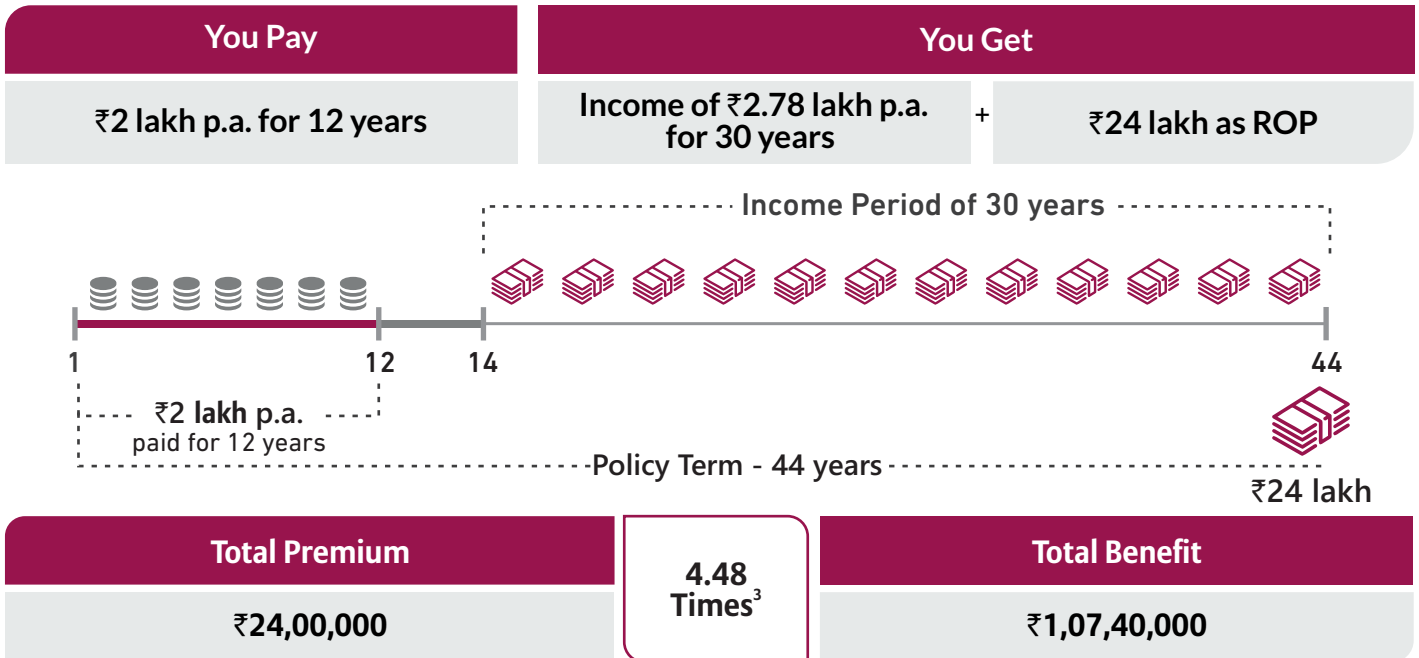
You Pay

₹2 lakh p.a. for 12 years

You Get

Income of ₹2.78 lakh p.a. for 30 years

+

₹24 lakh as ROP

Income Period of 30 years

1

12

14

44

₹2 lakh p.a. paid for 12 years

Policy Term - 44 years

₹24 lakh

Total Premium

₹24,00,000

4.48 Times$^3$

Total Benefit

₹1,07,40,000